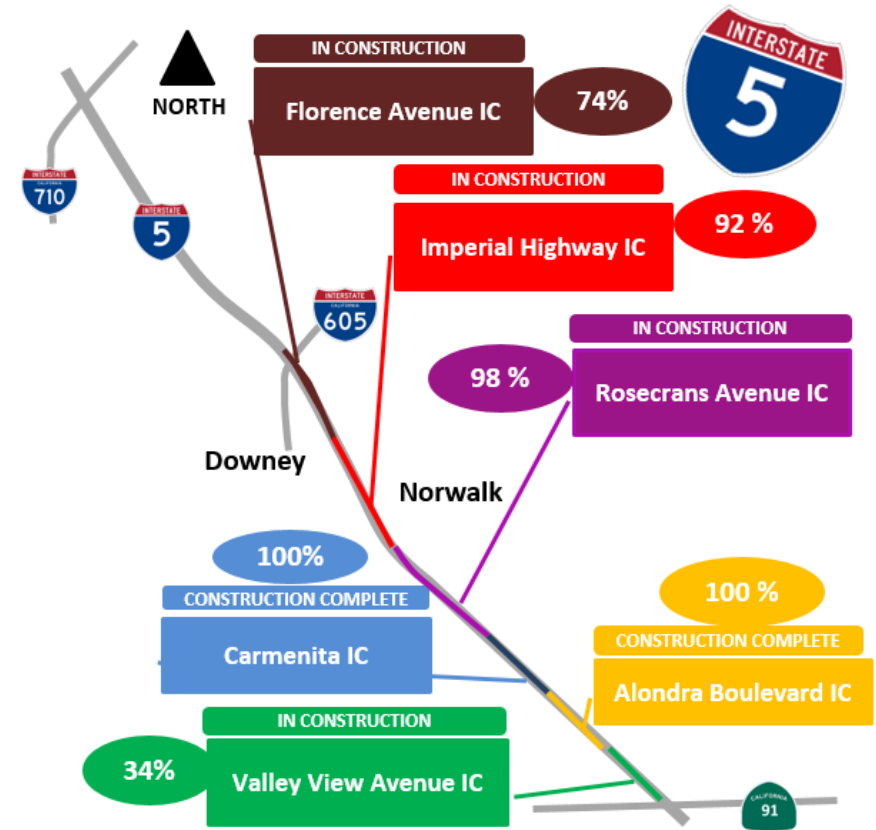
IN CONSTRUCTION
Florence Avenue IC
74%

INTERSTATE
5

NORTH

INTERSTATE
CALIFORNIA
710

INTERSTATE
5

IN CONSTRUCTION
Imperial Highway IC
92 %

INTERSTATE
CALIFORNIA
605

IN CONSTRUCTION
98 %
Rosecrans Avenue IC

Downey

Norwalk

100%
CONSTRUCTION COMPLETE
Carmenita IC

100 %
CONSTRUCTION COMPLETE
Alondra Boulevard IC

IN CONSTRUCTION
34%
Valley View Avenue IC

CALIFORNIA
91